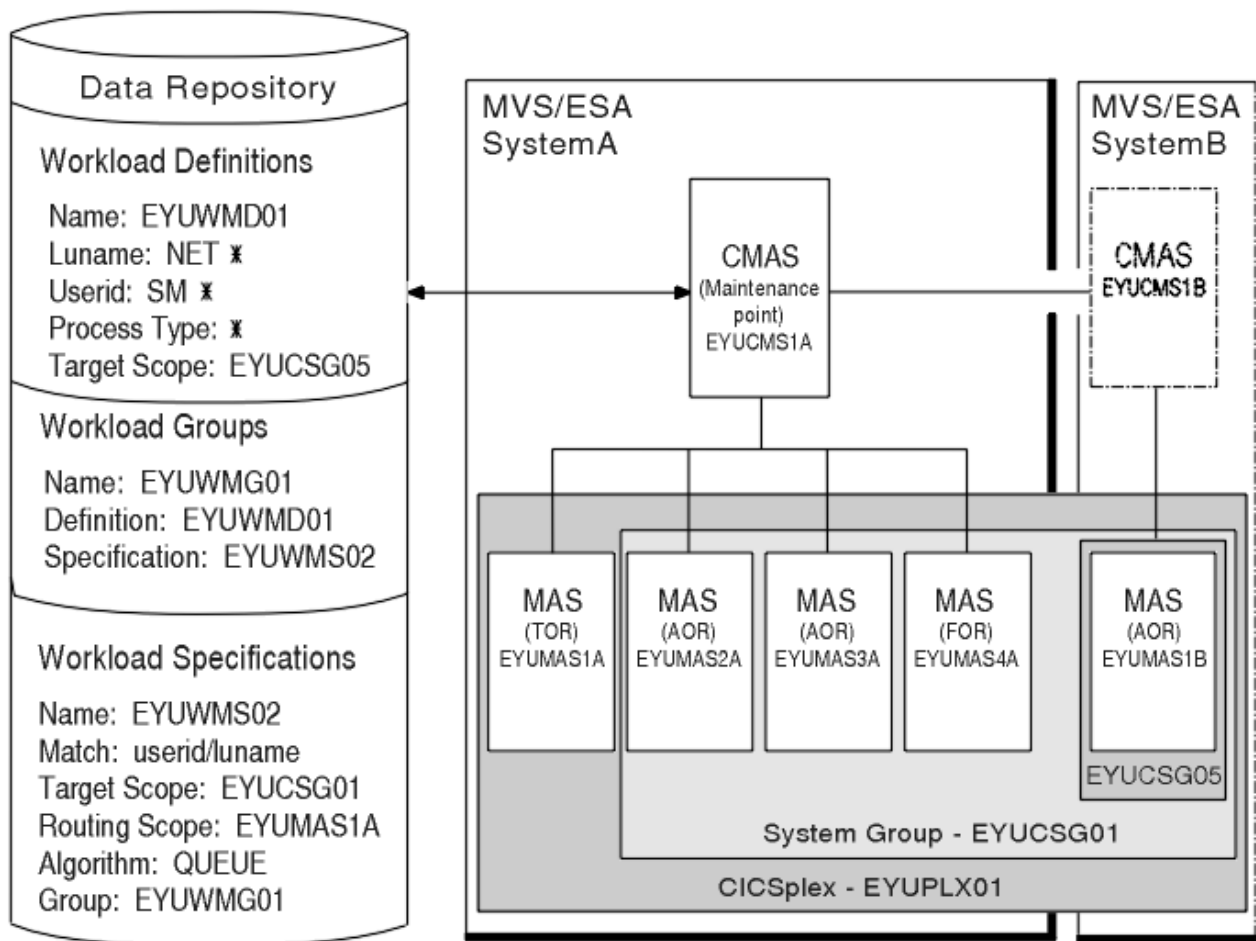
Data Repository

Workload Definitions

Name: EYUWMD01
Luname: NET *
Userid: SM *
Process Type: *
Target Scope: EYUCSG05

Workload Groups

Name: EYUWMG01
Definition: EYUWMD01
Specification: EYUWMS02

Workload Specifications

Name: EYUWMS02
Match: userid/luname
Target Scope: EYUCSG01
Routing Scope: EYUMAS1A
Algorithm: QUEUE
Group: EYUWMG01

MVS/ESA
SystemA

CMAS
(Maintenance point)
EYUCMS1A

MVS/ESA
SystemB

CMAS
EYUCMS1B

MAS
(TOR)
EYUMAS1A

MAS
(AOR)
EYUMAS2A

MAS
(AOR)
EYUMAS3A

MAS
(FOR)
EYUMAS4A

MAS
(AOR)
EYUMAS1B

EYUCSG05

System Group - EYUCSG01

CICSplex - EYUPLX01